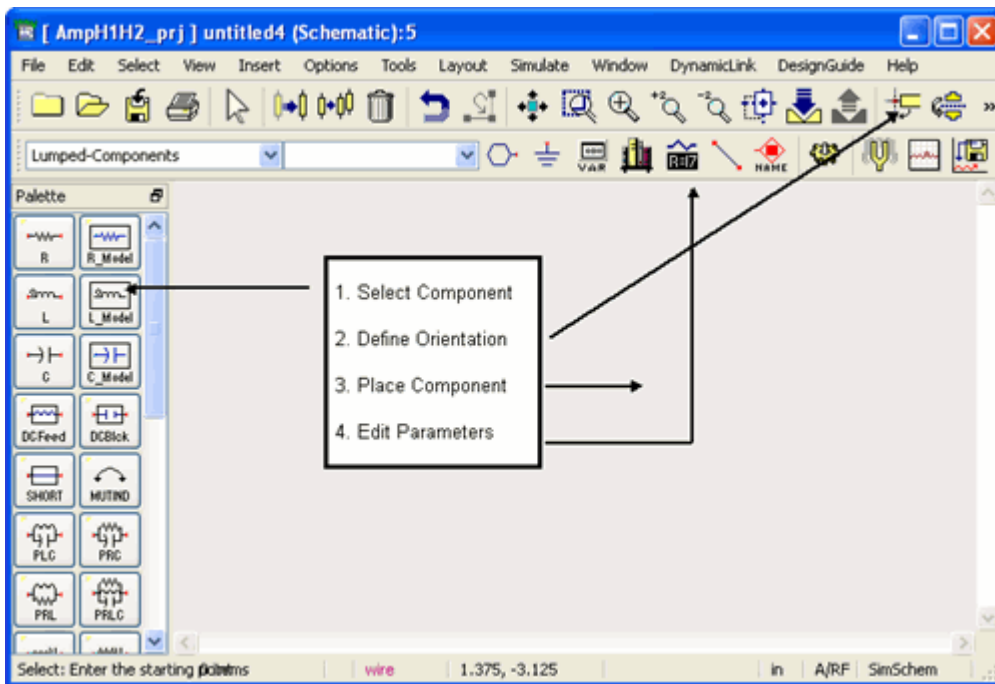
[ AmpH1H2_prj ] untitled4 (Schematic):5

File Edit Select View Insert Options Tools Layout Simulate Window DynamicLink DesignGuide Help

Lumped-Components

VAR

NAME

Palette

R R_Model

L L_Model

C C_Model

DCFeed DCBlock

SHORT MUTIND

PLC PRC

PRL PRLC

1. Select Component

2. Define Orientation

3. Place Component

4. Edit Parameters

Select: Enter the starting point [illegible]

wire

1.375, -3.125

in

A/RF

SimSchem